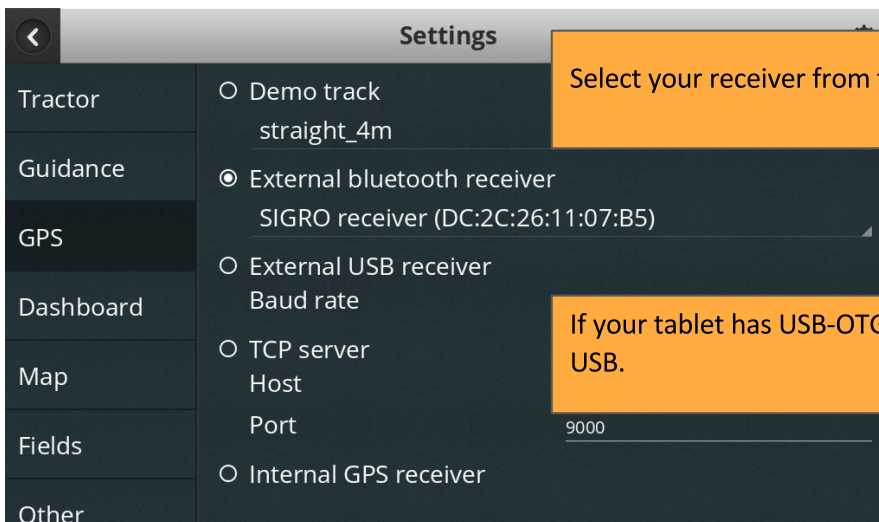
Settings

Tractor
Guidance
GPS
Dashboard
Map
Fields
Other

Demo track
straight_4m

External bluetooth receiver
SIGRO receiver (DC:2C:26:11:07:B5)

External USB receiver
Baud rate

TCP server
Host
Port
9000

Internal GPS receiver

Select your receiver from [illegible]

If your tablet has USB-OT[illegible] USB.